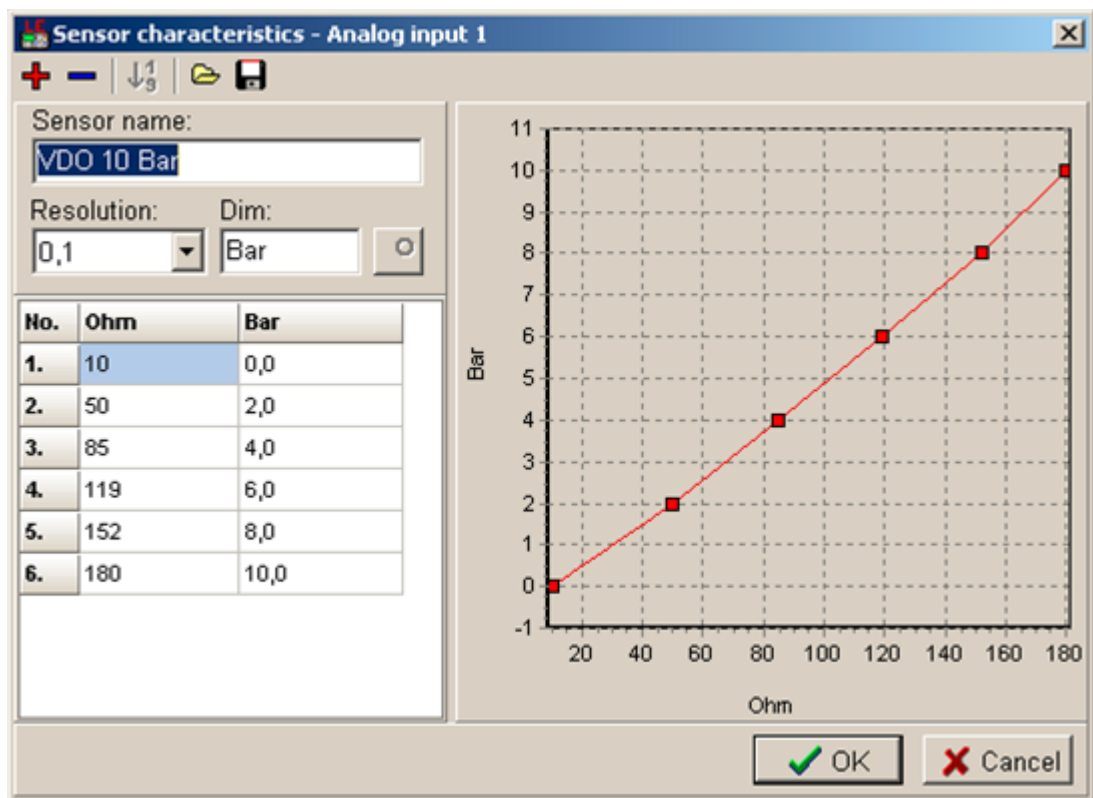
Sensor characteristics - Analog input 1

Sensor name:
VDO 10 Bar
Resolution:
0,1
Dim:
Bar

| No. | Ohm | Bar |
|---|---|---|
| 1. | 10 | 0,0 |
| 2. | 50 | 2,0 |
| 3. | 85 | 4,0 |
| 4. | 119 | 6,0 |
| 5. | 152 | 8,0 |
| 6. | 180 | 10,0 |

11
10
9
8
7
6
5
4
3
2
1
0
-1
Bar
20 40 60 80 100 120 140 160 180
Ohm

OK
Cancel